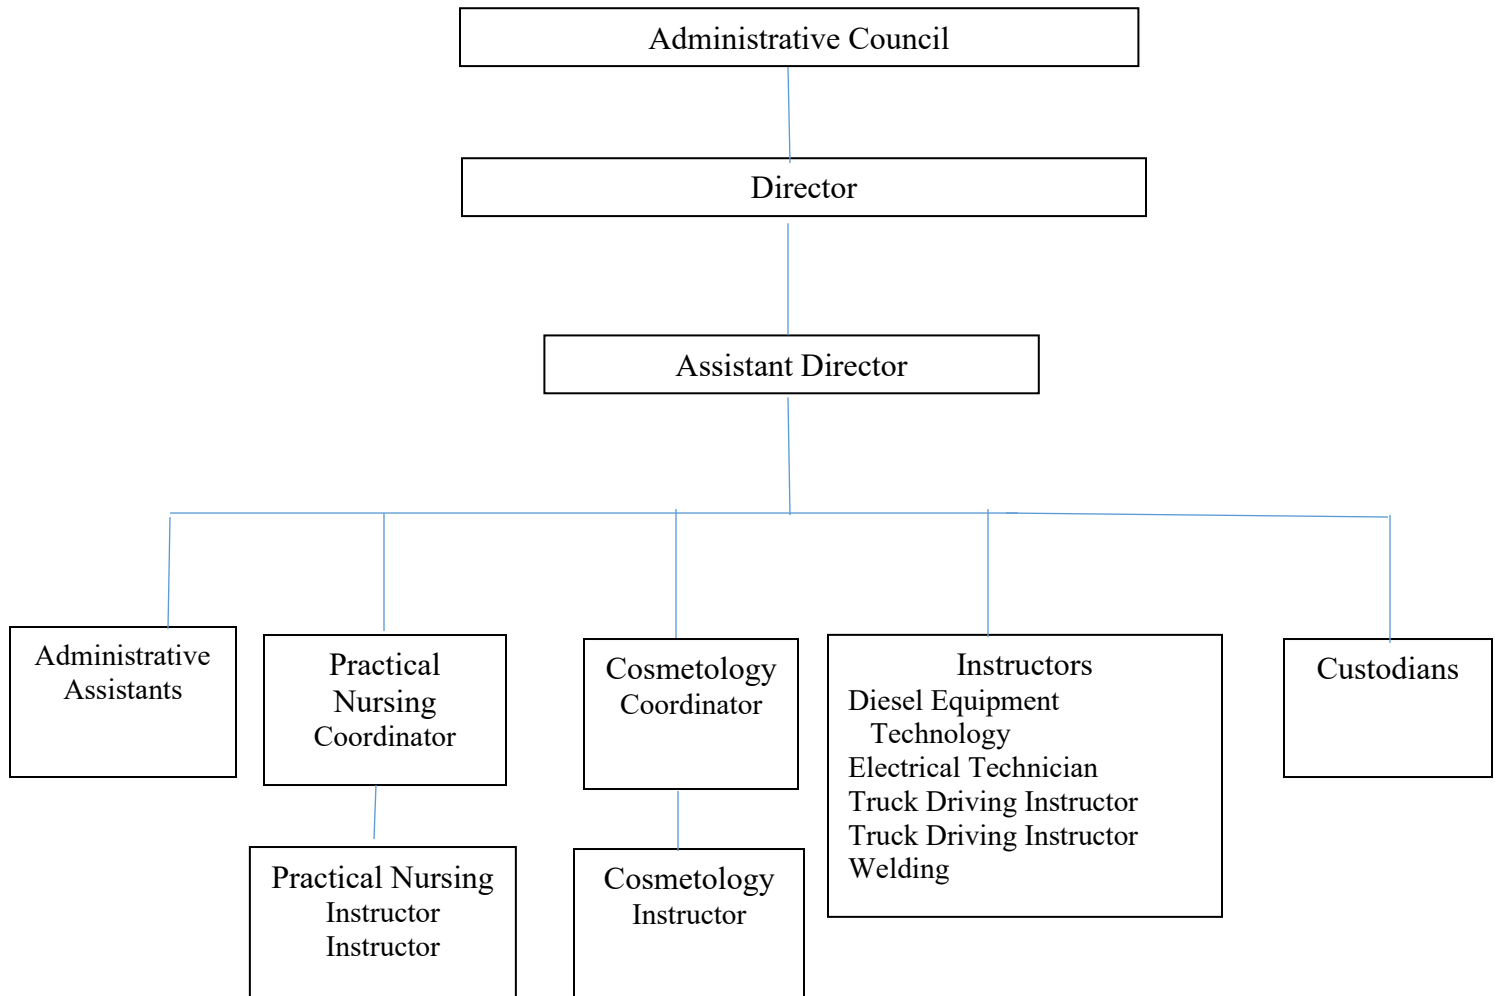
Administrative Council

Director

Assistant Director

Administrative Assistants

Practical Nursing Coordinator

Cosmetology Coordinator

Instructors
Diesel Equipment Technology
Electrical Technician
Truck Driving Instructor
Truck Driving Instructor
Welding

Custodians

Practical Nursing Instructor Instructor

Cosmetology Instructor